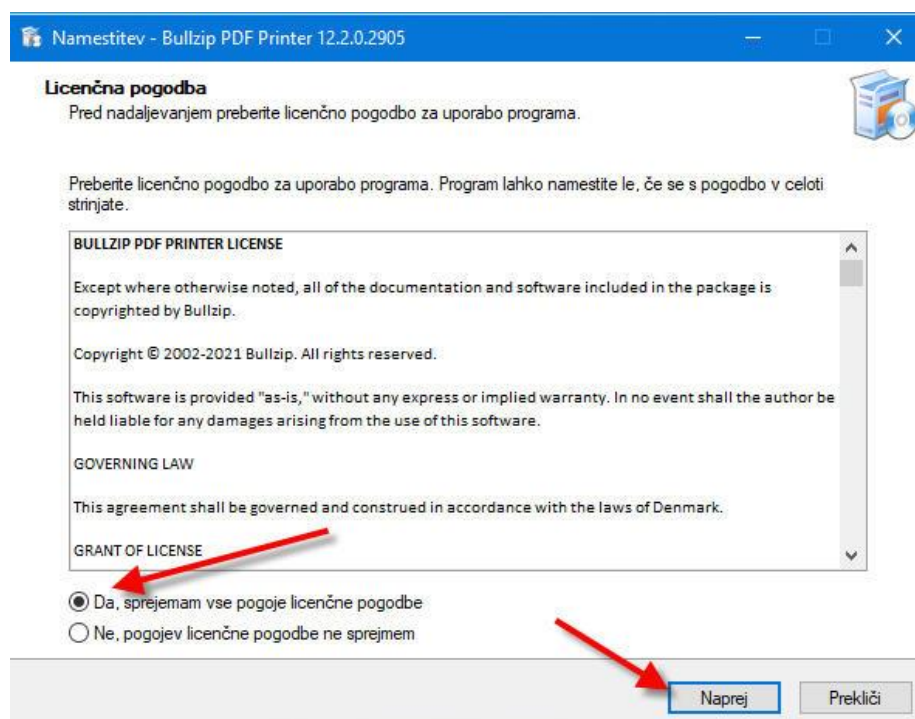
Namestitev - Bullzip PDF Printer 12.2.0.2905

Licenčna pogodba
Pred nadaljevanjem preberite licenčno pogodbo za uporabo programa.

Preberite licenčno pogodbo za uporabo programa. Program lahko namestite le, če se s pogodbo v celoti strinjate.

BULLZIP PDF PRINTER LICENSE

Except where otherwise noted, all of the documentation and software included in the package is copyrighted by Bullzip.

Copyright © 2002-2021 Bullzip. All rights reserved.

This software is provided "as-is," without any express or implied warranty. In no event shall the author be held liable for any damages arising from the use of this software.

GOVERNING LAW

This agreement shall be governed and construed in accordance with the laws of Denmark.

GRANT OF LICENSE

Da, sprejemam vse pogoje licenčne pogodbe
Ne, pogojev licenčne pogodbe ne sprejmem

Naprej
Prekliči